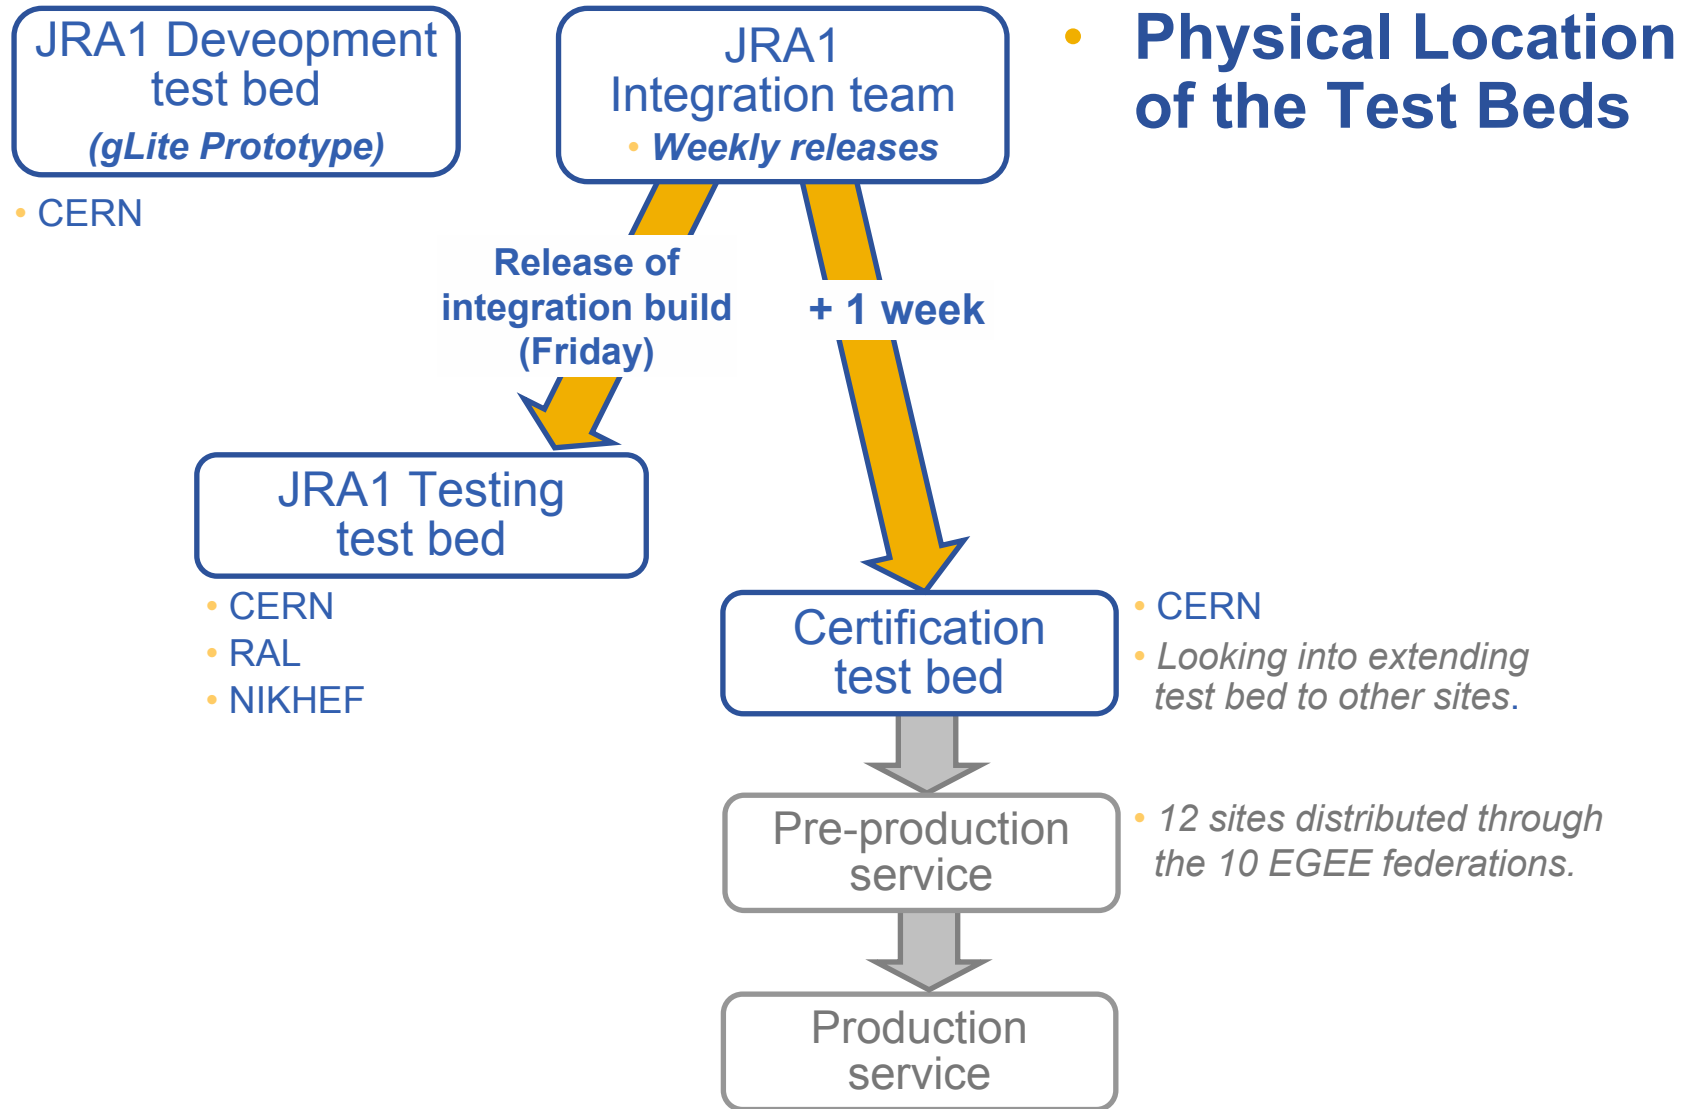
• Physical Location of the Test Beds

JRA1 Deveopment test bed
(gLite Prototype)

• CERN

JRA1 Integration team
• Weekly releases

Release of integration build (Friday)

+ 1 week

JRA1 Testing test bed

• CERN
• RAL
• NIKHEF

Certification test bed

• CERN
• Looking into extending test bed to other sites.

Pre-production service

• 12 sites distributed through the 10 EGEE federations.

Production service